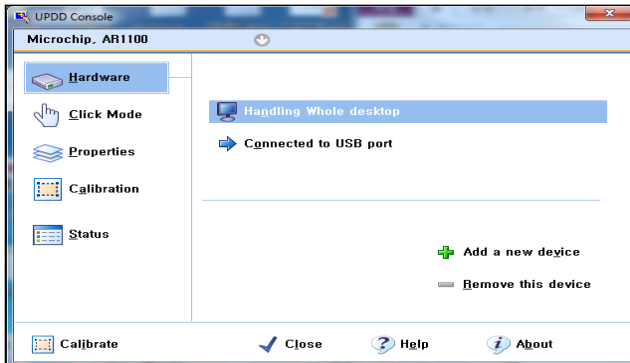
UPDD Console

Microchip, AR1100

Hardware

Click Mode

Properties

Calibration

Status

Handling Whole desktop

Connected to USB port

Add a new device

Remove this device

Calibrate

Close

Help

About